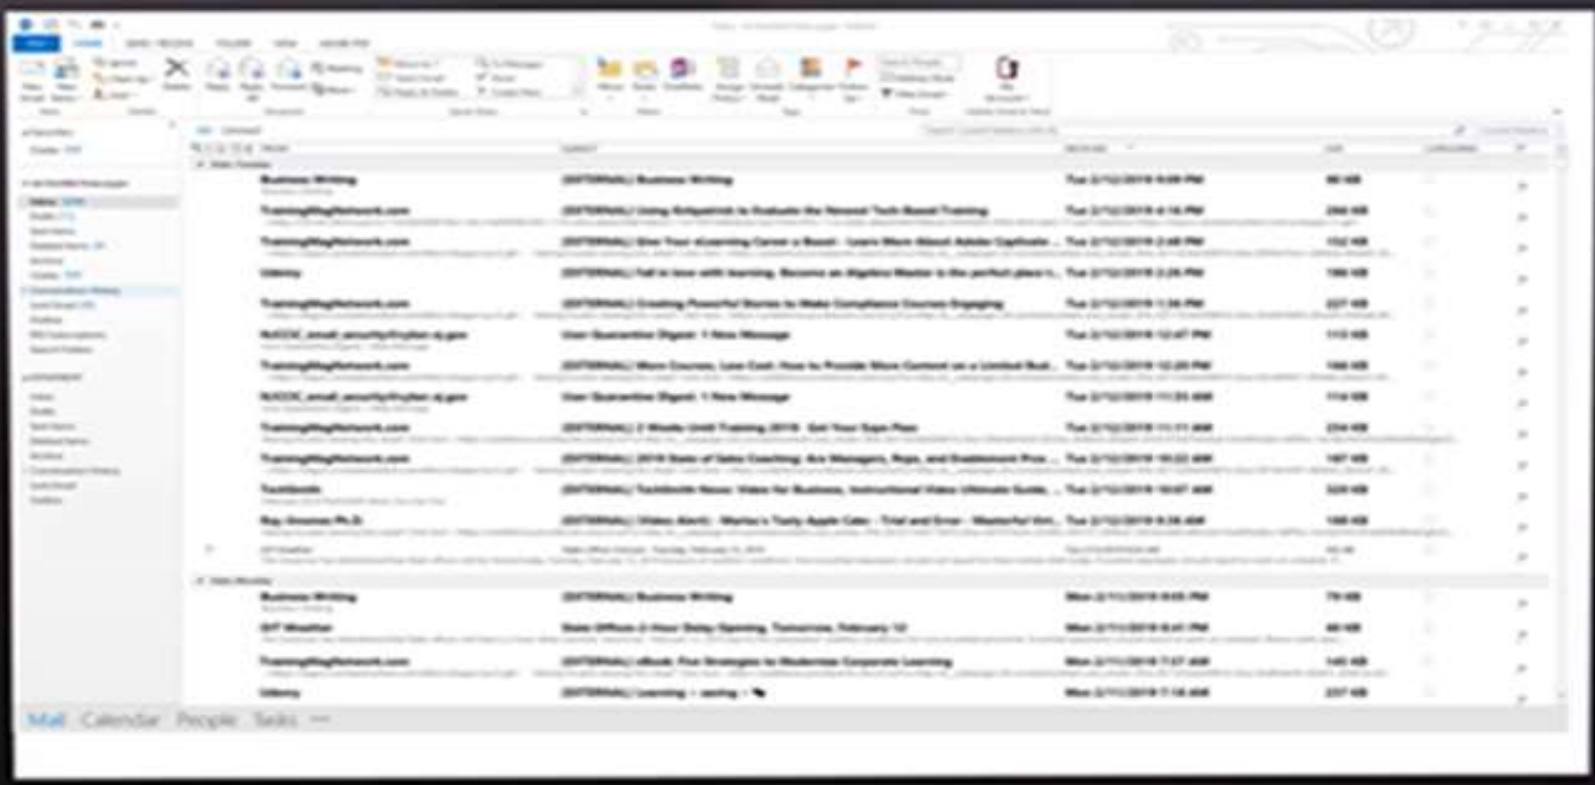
| FROM | SUBJECT | RECEIVED | SIZE |
|---|---|---|---|
| Business Writing | [EXTERNAL] Business Writing | Tue 2/12/2019 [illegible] PM | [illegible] KB |
| TrainingMagNetwork.com | [EXTERNAL] Using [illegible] to Evaluate the Newest Tech-Based Training | Tue 2/12/2019 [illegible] PM | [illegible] KB |
| TrainingMagNetwork.com | [EXTERNAL] Give Your eLearning Career a Boost - Learn More About Adobe Captivate ... | Tue 2/12/2019 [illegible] PM | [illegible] KB |
| Udemy | [EXTERNAL] Fall in love with learning. Become an Algebra Master is the perfect place t... | Tue 2/12/2019 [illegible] PM | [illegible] KB |
| TrainingMagNetwork.com | [EXTERNAL] Creating Powerful Stories to Make Compliance Courses Engaging | Tue 2/12/2019 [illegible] PM | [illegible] KB |
| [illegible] | User Quarantine Digest: 1 New Message | Tue 2/12/2019 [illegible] PM | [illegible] KB |
| TrainingMagNetwork.com | [EXTERNAL] More Courses, Less Cost: How to Provide More Content on a Limited Bud... | Tue 2/12/2019 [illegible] PM | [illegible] KB |
| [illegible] | User Quarantine Digest: 1 New Message | Tue 2/12/2019 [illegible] AM | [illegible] KB |
| TrainingMagNetwork.com | [EXTERNAL] 2 Weeks Until Training 2019 - Get Your Expo Pass | Tue 2/12/2019 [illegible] AM | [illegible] KB |
| TrainingMagNetwork.com | [EXTERNAL] 2019 State of Sales Coaching: Are Managers, Reps, and Enablement Pros ... | Tue 2/12/2019 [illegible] AM | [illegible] KB |
| TechSmith | [EXTERNAL] TechSmith News: Video for Business, Instructional Video Ultimate Guide, ... | Tue 2/12/2019 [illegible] AM | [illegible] KB |
| Ray Jimenez Ph.D. | [EXTERNAL] [Video Alert] - Marisa's Tasty Apple Cake - Trial and Error - Masterful Virt... | Tue 2/12/2019 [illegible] AM | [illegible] KB |
| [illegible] | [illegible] | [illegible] | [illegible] |
| Business Writing | [EXTERNAL] Business Writing | Mon 2/11/2019 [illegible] PM | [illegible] KB |
| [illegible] Weather | State Offices 2-Hour Delay Opening, Tomorrow, February 12 | Mon 2/11/2019 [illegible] PM | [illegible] KB |
| TrainingMagNetwork.com | [EXTERNAL] eBook: Five Strategies to Modernize Corporate Learning | Mon 2/11/2019 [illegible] AM | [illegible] KB |
| Udemy | [EXTERNAL] Learning + saving = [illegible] | Mon 2/11/2019 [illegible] AM | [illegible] KB |

Mail Calendar People Tasks ···